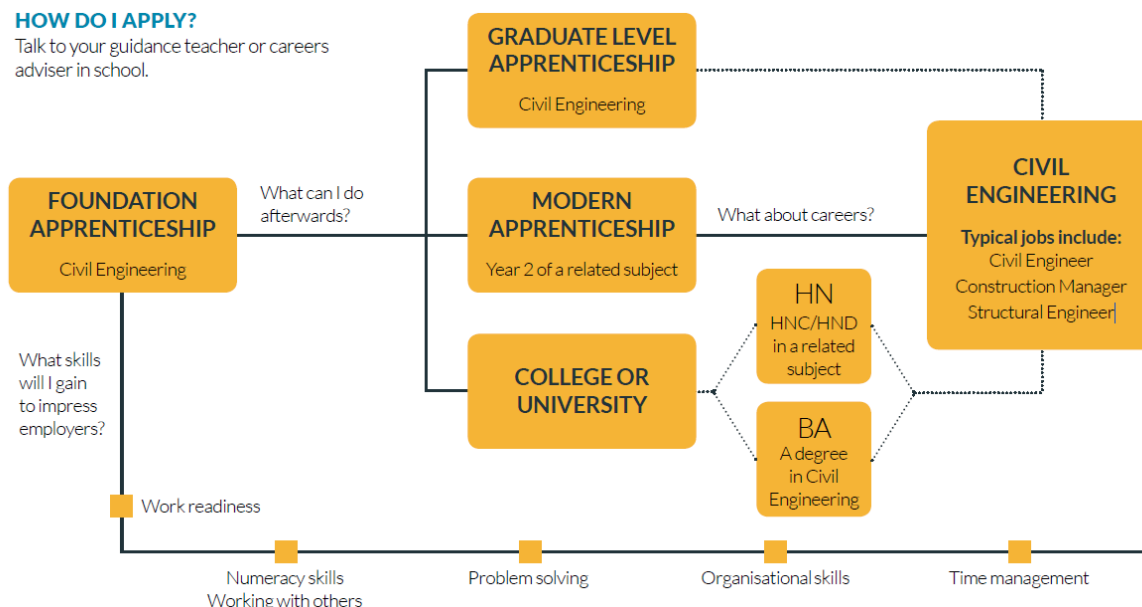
HOW DO I APPLY?
Talk to your guidance teacher or careers adviser in school.

GRADUATE LEVEL APPRENTICESHIP
Civil Engineering

FOUNDATION APPRENTICESHIP
Civil Engineering

What can I do afterwards?

MODERN APPRENTICESHIP
Year 2 of a related subject

What about careers?

CIVIL ENGINEERING
Typical jobs include:
Civil Engineer
Construction Manager
Structural Engineer

HN
HNC/HND in a related subject

COLLEGE OR UNIVERSITY

BA
A degree in Civil Engineering

What skills will I gain to impress employers?

Work readiness

Numeracy skills
Working with others

Problem solving

Organisational skills

Time management